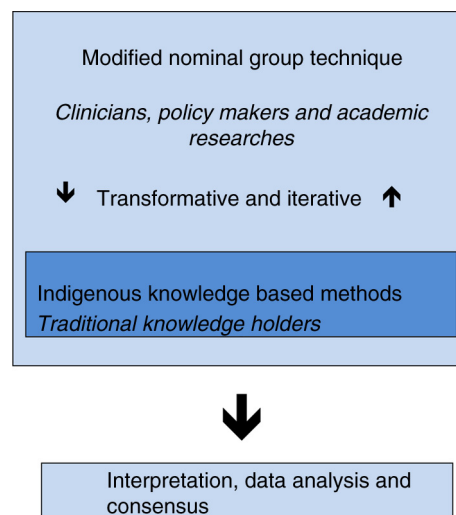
Modified nominal group technique

*Clinicians, policy makers and academic researches*

Transformative and iterative

Indigenous knowledge based methods
*Traditional knowledge holders*

Interpretation, data analysis and consensus